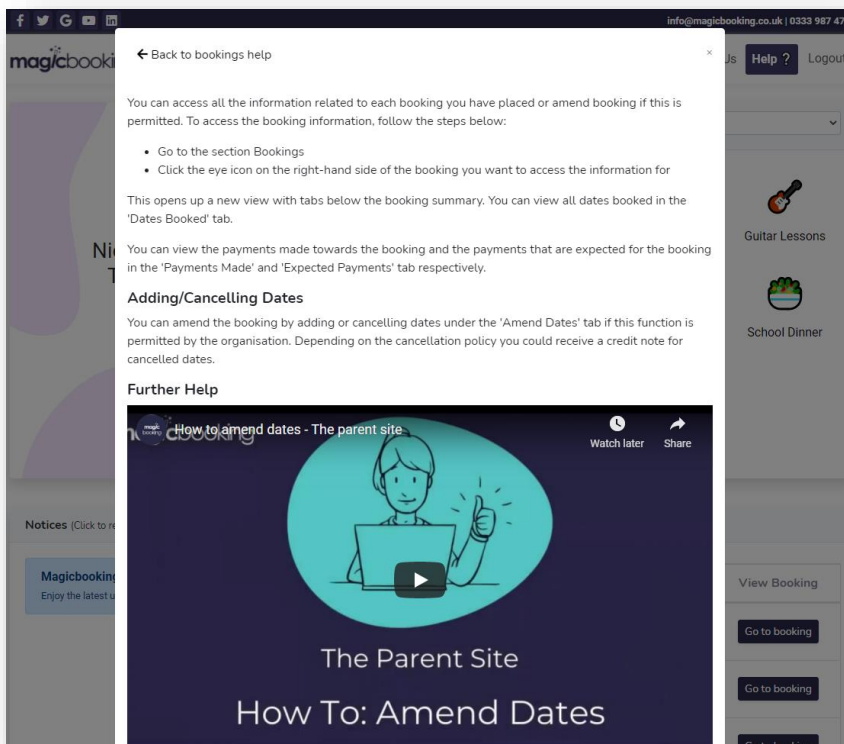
info@magicbooking.co.uk | 0333 987 47

magicbooki

Us Help ? Logout

← Back to bookings help

×

You can access all the information related to each booking you have placed or amend booking if this is permitted. To access the booking information, follow the steps below:

- Go to the section Bookings
- Click the eye icon on the right-hand side of the booking you want to access the information for

This opens up a new view with tabs below the booking summary. You can view all dates booked in the 'Dates Booked' tab.

You can view the payments made towards the booking and the payments that are expected for the booking in the 'Payments Made' and 'Expected Payments' tab respectively.

Adding/Cancelling Dates

You can amend the booking by adding or cancelling dates under the 'Amend Dates' tab if this function is permitted by the organisation. Depending on the cancellation policy you could receive a credit note for cancelled dates.

Further Help

How to amend dates - The parent site

Watch later

Share

The Parent Site

How To: Amend Dates

Ni

T

Guitar Lessons

School Dinner

Notices (Click to re

Magicbooking

Enjoy the latest u

View Booking

Go to booking

Go to booking